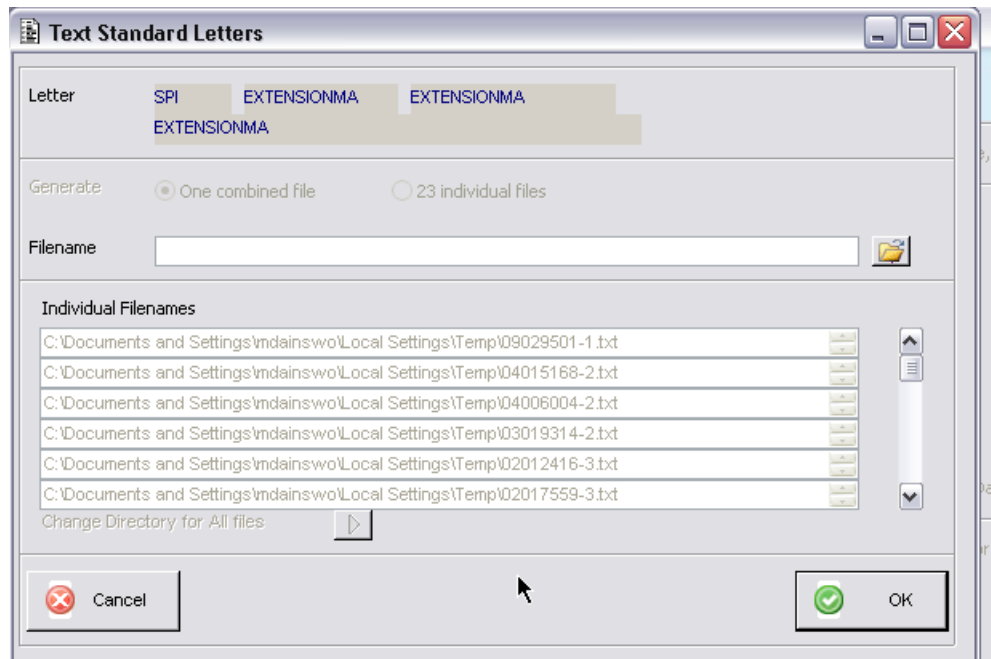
Text Standard Letters

Letter SPI EXTENSIONMA EXTENSIONMA EXTENSIONMA

Generate One combined file 23 individual files

Filename

Individual Filenames

C:\Documents and Settings\mdainswo\Local Settings\Temp\09029501-1.txt
C:\Documents and Settings\mdainswo\Local Settings\Temp\04015168-2.txt
C:\Documents and Settings\mdainswo\Local Settings\Temp\04006004-2.txt
C:\Documents and Settings\mdainswo\Local Settings\Temp\03019314-2.txt
C:\Documents and Settings\mdainswo\Local Settings\Temp\02012416-3.txt
C:\Documents and Settings\mdainswo\Local Settings\Temp\02017559-3.txt

Change Directory for All files

Cancel

OK